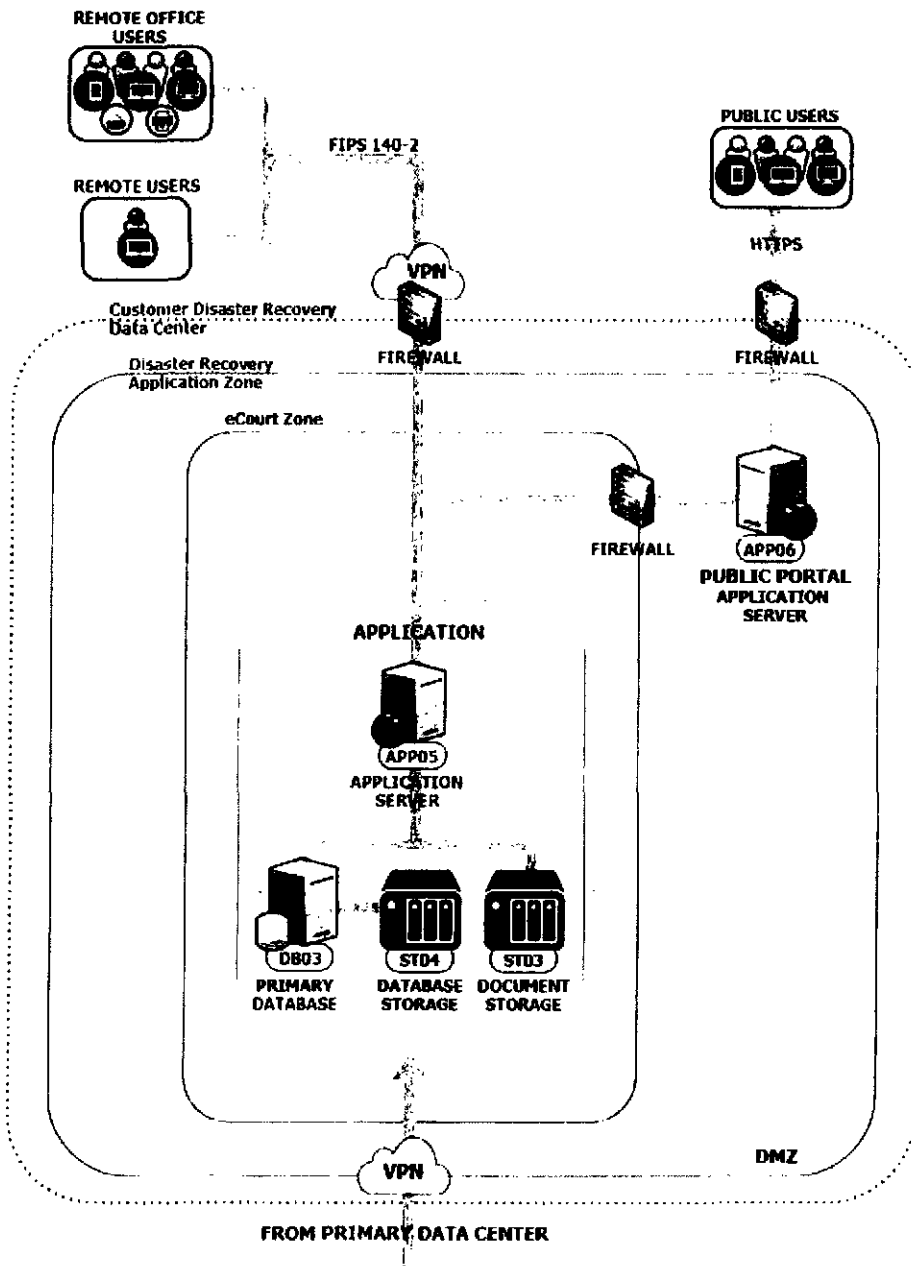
REMOTE OFFICE USERS

REMOTE USERS

FIPS 140-2

PUBLIC USERS

HTTPS

VPN

Customer Disaster Recovery Data Center

FIREWALL

FIREWALL

Disaster Recovery Application Zone

eCourt Zone

FIREWALL

APP06

PUBLIC PORTAL APPLICATION SERVER

APPLICATION

APP05

APPLICATION SERVER

DB03

PRIMARY DATABASE

STD4

DATABASE STORAGE

STD3

DOCUMENT STORAGE

VPN

DMZ

FROM PRIMARY DATA CENTER